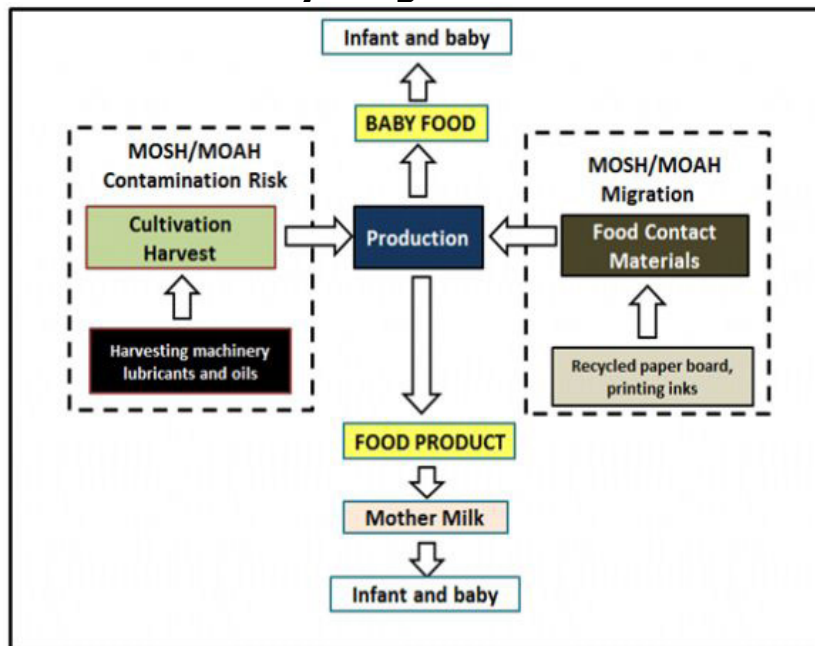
Infant and baby

BABY FOOD

MOSH/MOAH
Contamination Risk

Cultivation
Harvest

Harvesting machinery
lubricants and oils

Production

MOSH/MOAH
Migration

Food Contact
Materials

Recycled paper board,
printing inks

FOOD PRODUCT

Mother Milk

Infant and baby